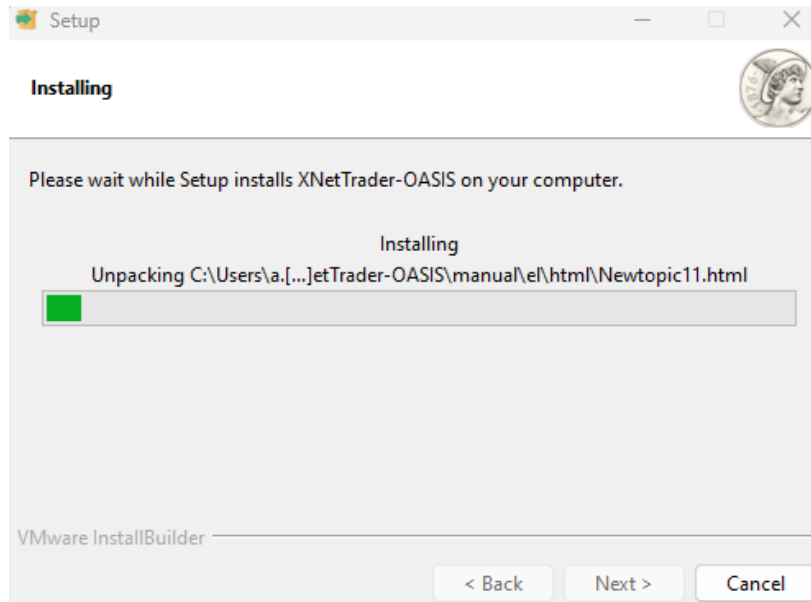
Setup

Installing

1876

Please wait while Setup installs XNetTrader-OASIS on your computer.

Installing
Unpacking C:\Users\a.[...]etTrader-OASIS\manual\el\html\Newtopic11.html

VMware InstallBuilder

< Back Next > Cancel